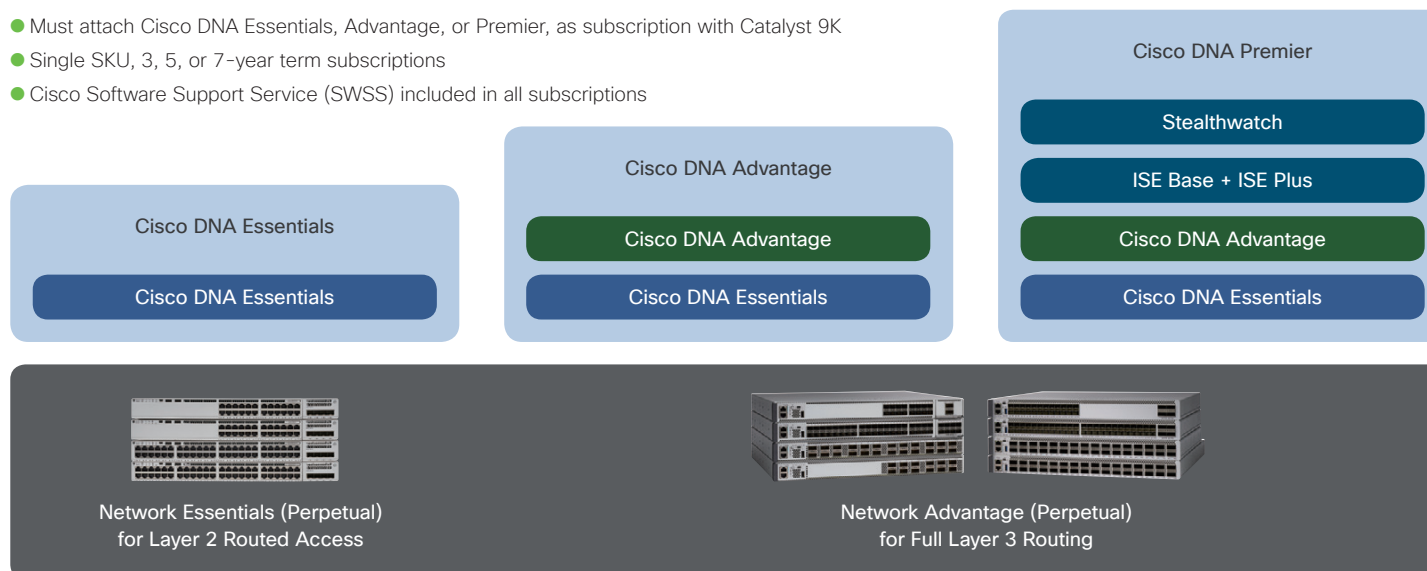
Must attach Cisco DNA Essentials, Advantage, or Premier, as subscription with Catalyst 9K
Single SKU, 3, 5, or 7-year term subscriptions
Cisco Software Support Service (SWSS) included in all subscriptions

Cisco DNA Essentials

Cisco DNA Essentials

Cisco DNA Advantage

Cisco DNA Advantage

Cisco DNA Essentials

Cisco DNA Premier

Stealthwatch

ISE Base + ISE Plus

Cisco DNA Advantage

Cisco DNA Essentials

Network Essentials (Perpetual) for Layer 2 Routed Access

Network Advantage (Perpetual) for Full Layer 3 Routing